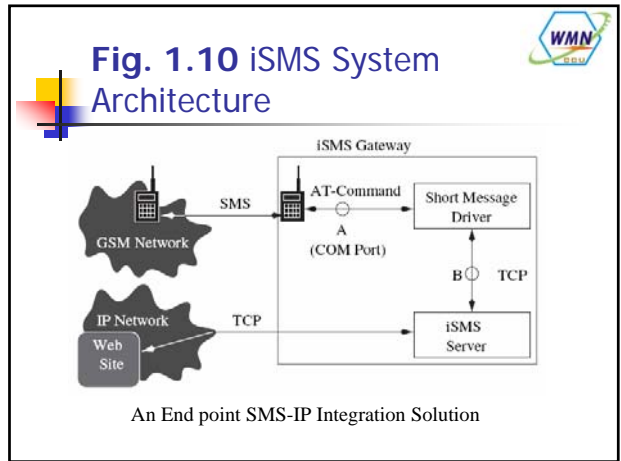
WMN

Fig. 1.10 iSMS System Architecture

iSMS Gateway

SMS

AT-Command

A
(COM Port)

Short Message Driver

GSM Network

B

TCP

IP Network

TCP

Web Site

iSMS Server

An End point SMS-IP Integration Solution